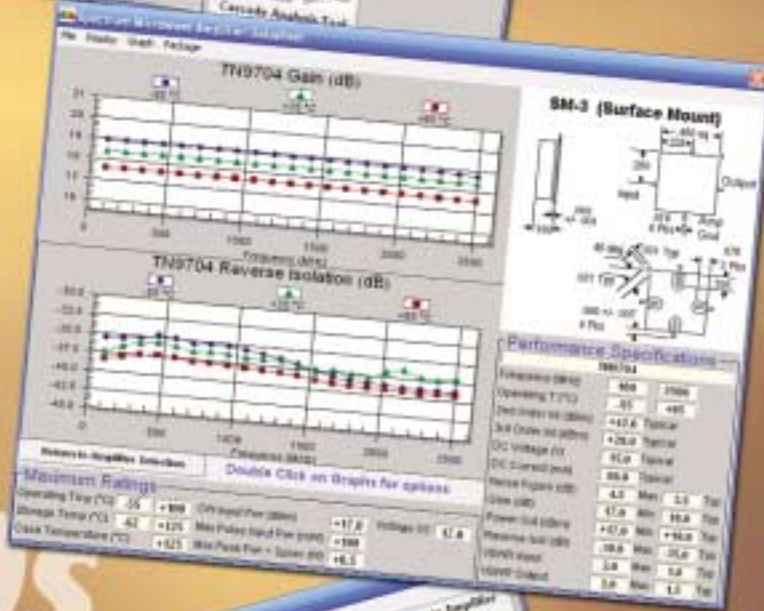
Cascade Analysis Tool

File Display Graph Package

TN9704 Gain (dB)

-55 °C
+25 °C
+85 °C

500
1000
1500
2000
2500
Frequency (MHz)

TN9704 Reverse Isolation (dB)

-55 °C
+25 °C
+85 °C

500
1000
1500
2000
2500
Frequency (MHz)

Return to Amplifier Selection

Double Click on Graphs for options

SM-3 (Surface Mount)

Output
Input
Gnd
8 Pls

Performance Specifications

TN9704

Frequency (MHz) 500 2500
Operating T (°C) -55 +85
2nd Order Int (dBm) +47.0 Typical
3rd Order Int (dBm) +28.0 Typical
DC Voltage (V) 15.0 Typical
DC Current (mA) 88.0 Typical
Noise Figure (dB) 4.0 Max 3.5 Typ
Gain (dB) 17.0 Min 18.0 Typ
Power Out (dBm) +17.0 Min +18.0 Typ
Reverse Isol (dB) 30.0 Min 35.0 Typ
VSWR Input 2.0 Max 1.8 Typ
VSWR Output 2.0 Max 1.7 Typ

Maximum Ratings

Operating Temp (°C) -55 +100
Storage Temp (°C) -62 +125
Case Temperature (°C) +125
CW Input Pwr (dBm) +17.0
Max Pulse Input Pwr (mW) +100
Max Peak Pwr + Spike (W) +0.5
Voltage (V) 17.0

Amplifier